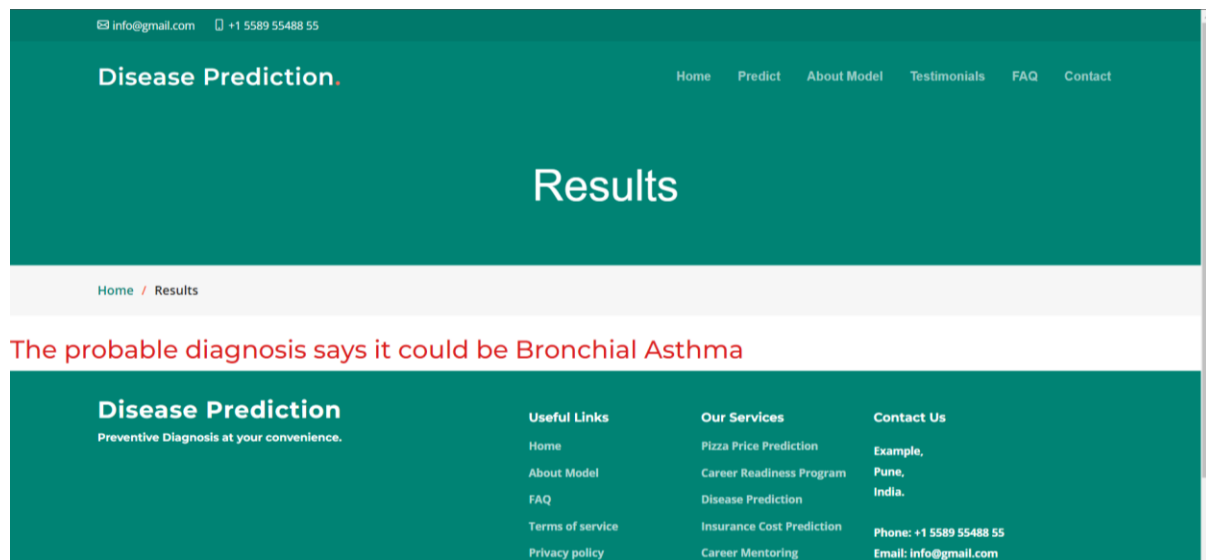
info@gmail.com +1 5589 55488 55

Disease Prediction.

Home Predict About Model Testimonials FAQ Contact

Results

Home / Results

The probable diagnosis says it could be Bronchial Asthma

Disease Prediction
Preventive Diagnosis at your convenience.

Useful Links
Home
About Model
FAQ
Terms of service
Privacy policy

Our Services
Pizza Price Prediction
Career Readiness Program
Disease Prediction
Insurance Cost Prediction
Career Mentoring

Contact Us
Example,
Pune,
India.

Phone: +1 5589 55488 55
Email: info@gmail.com